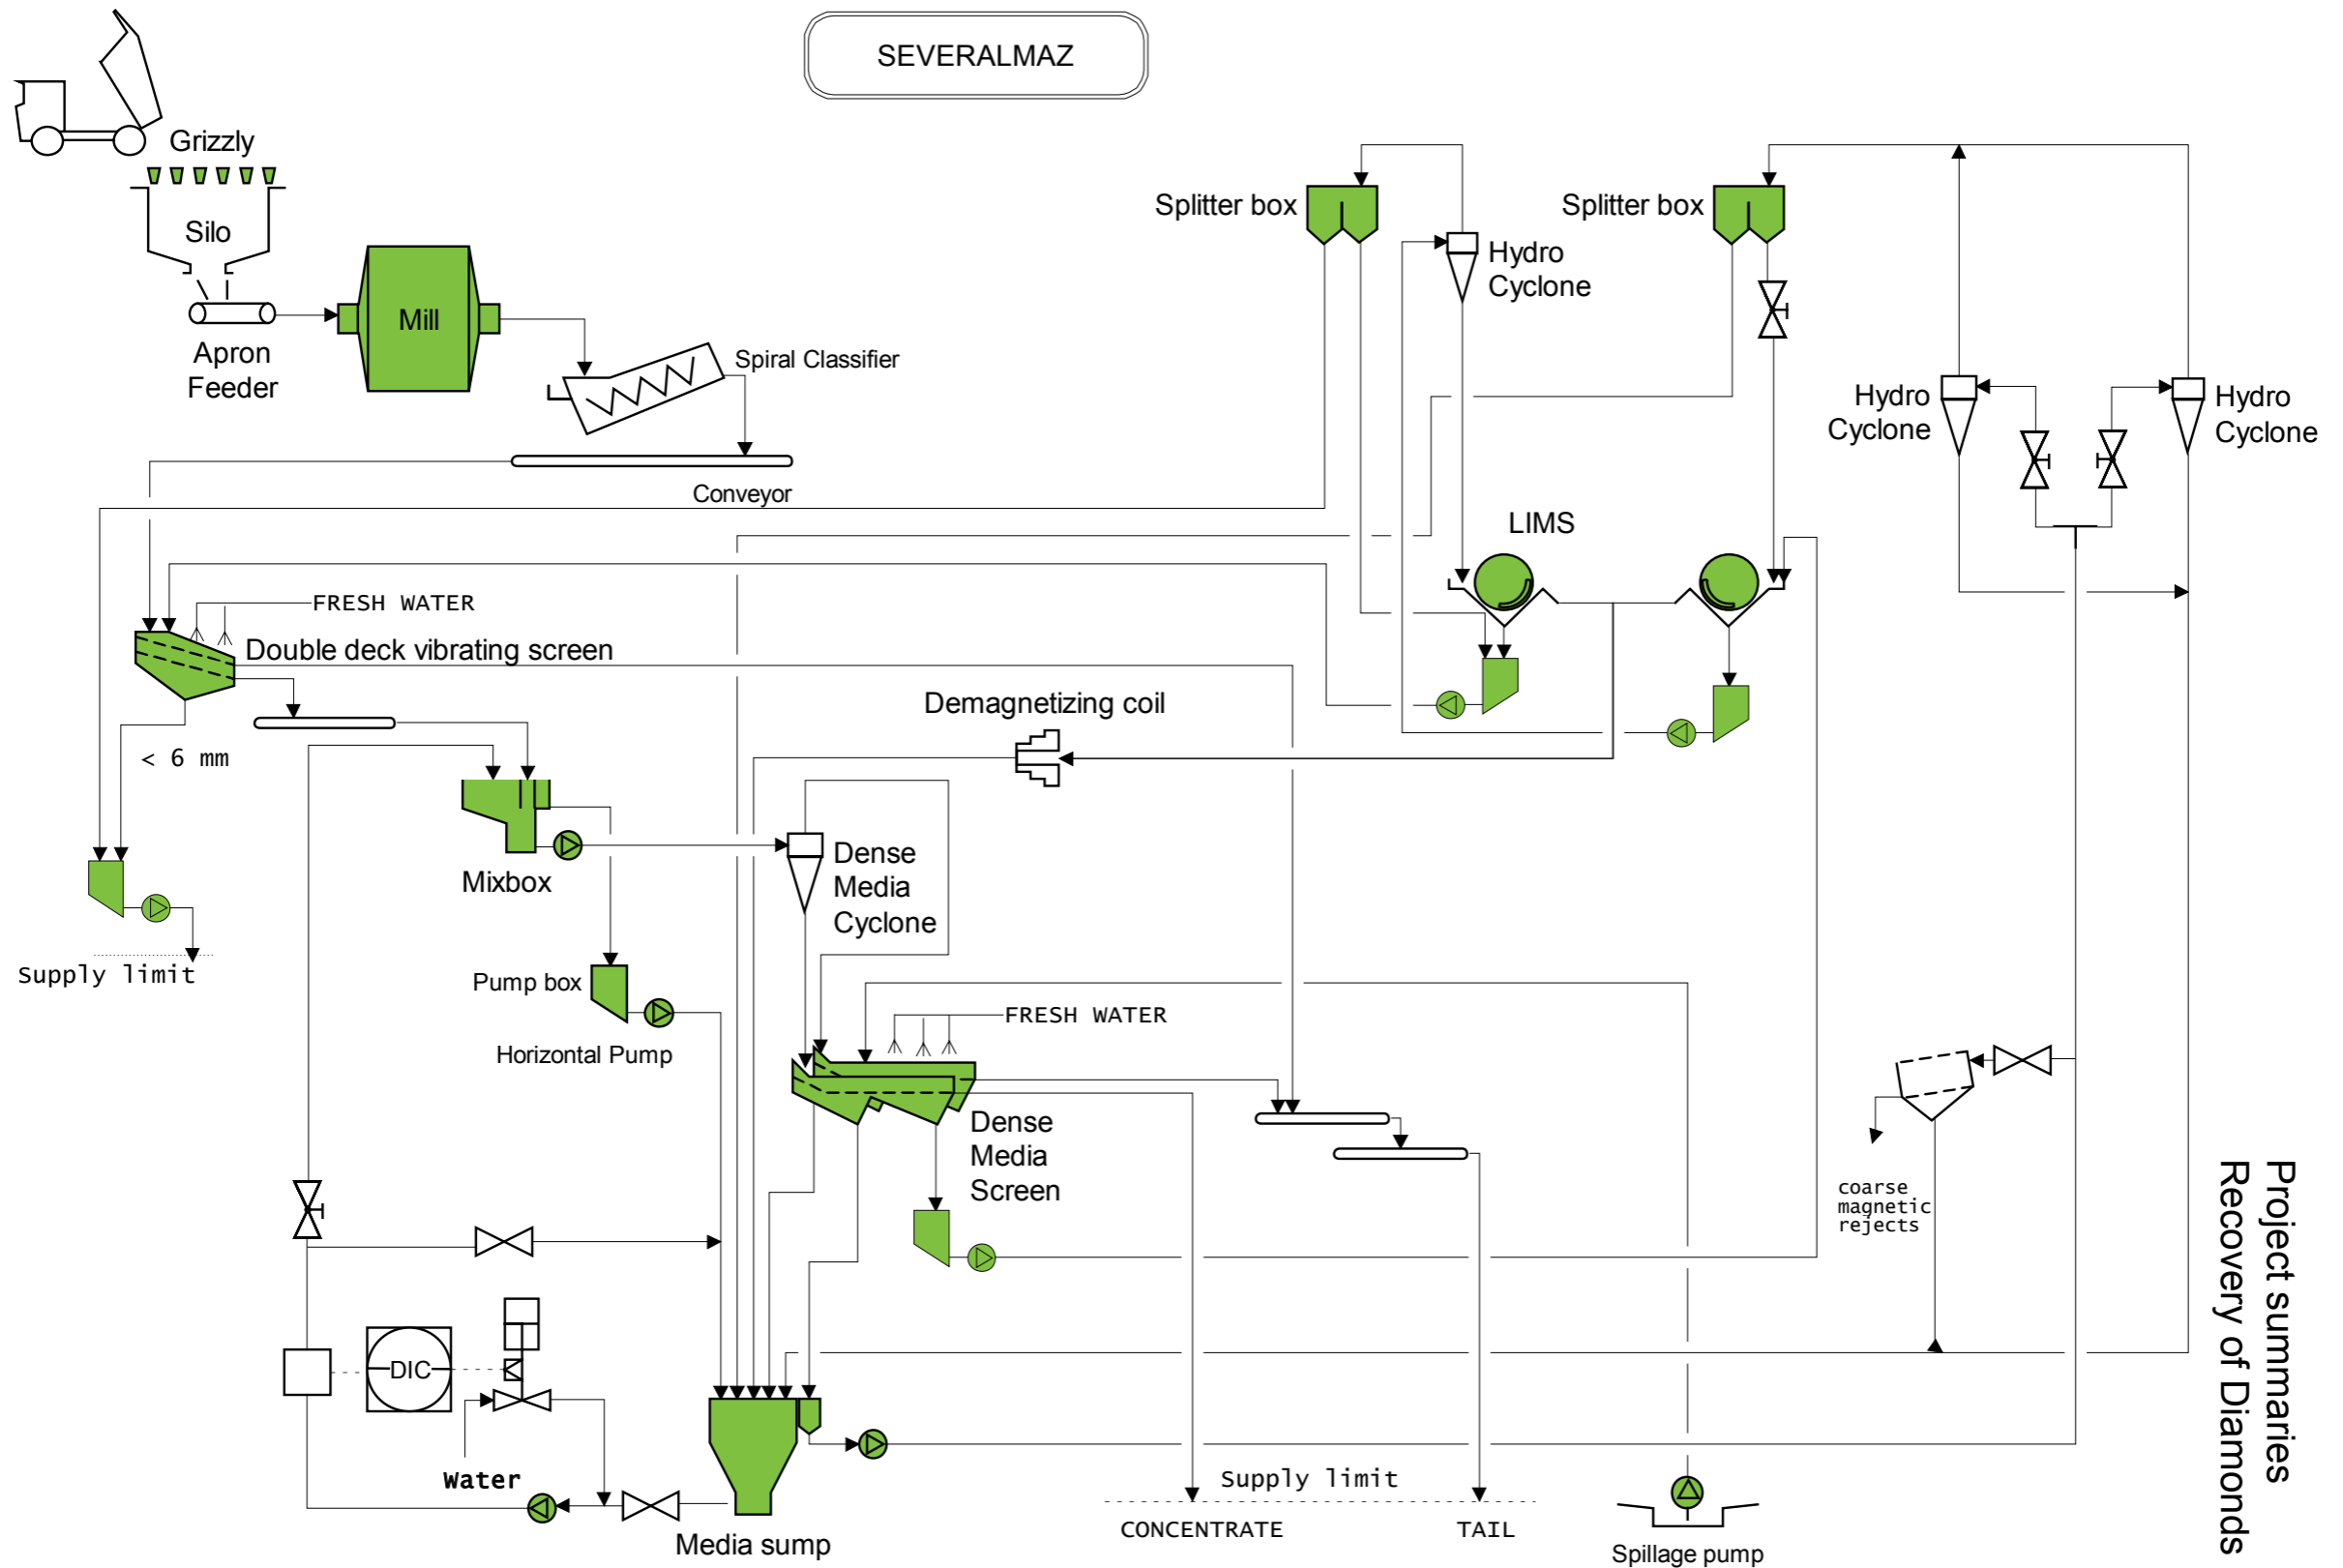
SEVERALMAZ

Grizzly

Silo

Apron Feeder

Mill

Spiral Classifier

Conveyor

Splitter box

Hydro Cyclone

Splitter box

Hydro Cyclone

Hydro Cyclone

LIMS

FRESH WATER

Double deck vibrating screen

Demagnetizing coil

< 6 mm

Mixbox

Dense Media Cyclone

Supply limit

Pump box

Horizontal Pump

FRESH WATER

Dense Media Screen

coarse magnetic rejects

DIC

Water

Media sump

Supply limit

CONCENTRATE

TAIL

Spillage pump

Project summaries
Recovery of Diamonds